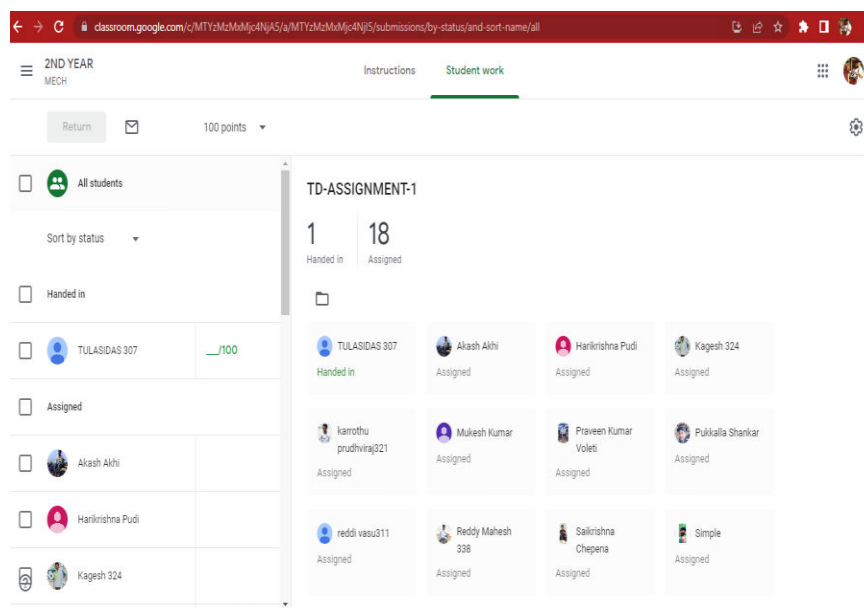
classroom.google.com/c/MTYzMzMxMjc4NjA5/a/MTYzMzMxMjc4NjI5/submissions/by-status/and-sort-name/all

2ND YEAR
MECH

Instructions
Student work

Return
100 points

All students

Sort by status

Handed in

TULASIDAS 307 __/100

Assigned

Akash Akhi

Harikrishna Pudi

Kagesh 324

TD-ASSIGNMENT-1

1 Handed in
18 Assigned

TULASIDAS 307
Handed in

Akash Akhi
Assigned

Harikrishna Pudi
Assigned

Kagesh 324
Assigned

karrothu prudhviraj321
Assigned

Mukesh Kumar
Assigned

Praveen Kumar Voleti
Assigned

Pukkalla Shankar
Assigned

reddi vasu311
Assigned

Reddy Mahesh 338
Assigned

Saikrishna Chepena
Assigned

Simple
Assigned